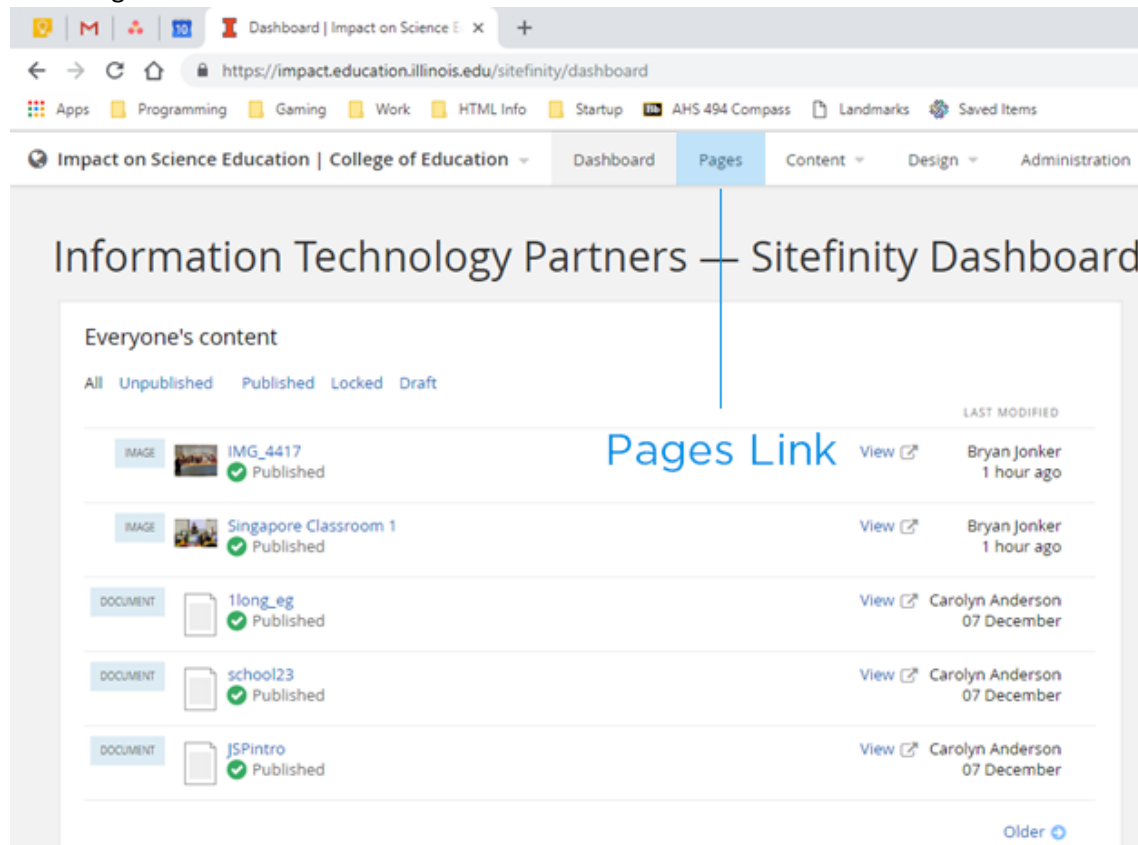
Dashboard | Impact on Science E ×

https://impact.education.illinois.edu/sitefinity/dashboard

Apps Programming Gaming Work HTML Info Startup AHS 494 Compass Landmarks Saved Items

Impact on Science Education | College of Education Dashboard Pages Content Design Administration

Information Technology Partners — Sitefinity Dashboard

Everyone's content

All Unpublished Published Locked Draft

LAST MODIFIED

| | | | |
|---|---|---|---|
| IMAGE | IMG_4417 Published | View | Bryan Jonker 1 hour ago |
| IMAGE | Singapore Classroom 1 Published | View | Bryan Jonker 1 hour ago |
| DOCUMENT | 1long_eg Published | View | Carolyn Anderson 07 December |
| DOCUMENT | school23 Published | View | Carolyn Anderson 07 December |
| DOCUMENT | JSPintro Published | View | Carolyn Anderson 07 December |

Pages Link

Older